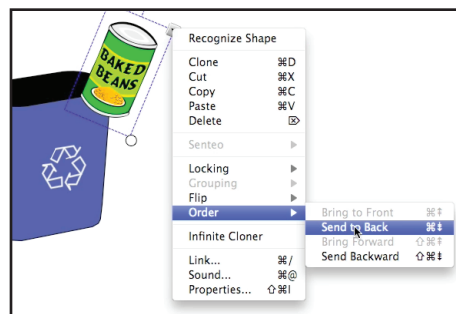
BAKED BEANS

Recognize Shape

Clone ⌘D
Cut ⌘X
Copy ⌘C
Paste ⌘V
Delete ⌦

Senteo ▶

Locking ▶
Grouping ▶
Flip ▶
Order ▶

Infinite Cloner

Link... ⌘/
Sound... ⌘@
Properties... ⇧⌘I

Bring to Front ⌘⇞
Send to Back ⌘⇟
Bring Forward ⇧⌘⇞
Send Backward ⇧⌘⇟